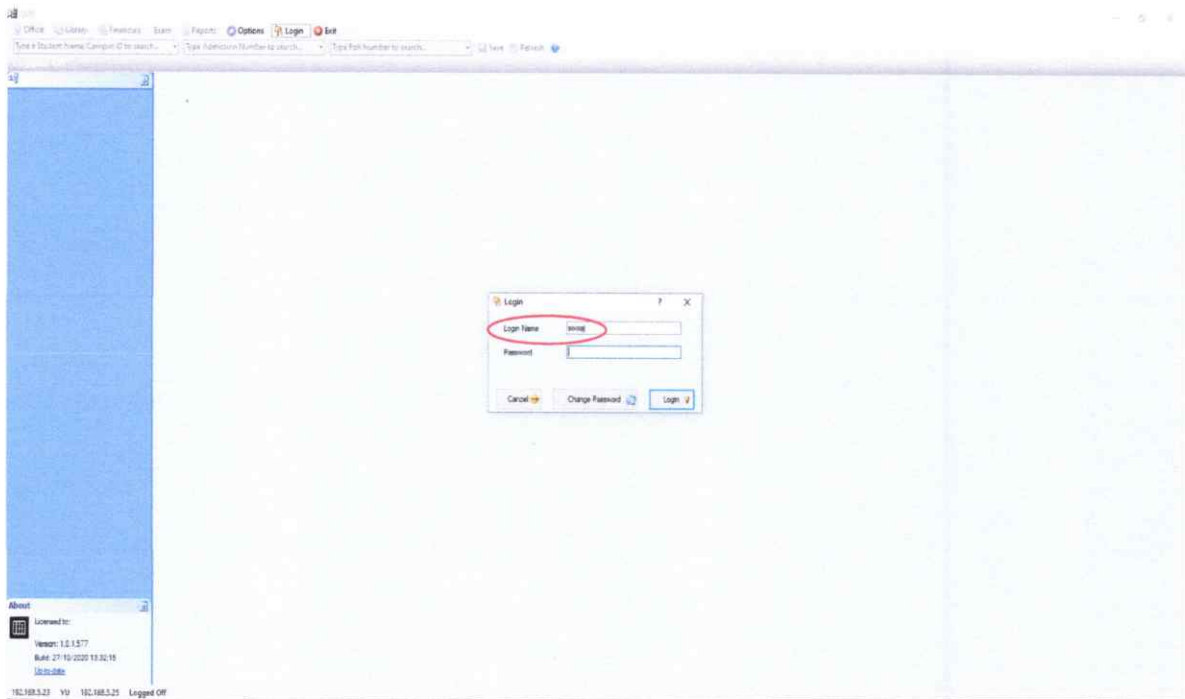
Office Library Financials Exam Reports Options Login Exit

Type a Student Name/Campus ID to search... Type Admission Number to search... Type Roll Number to search... Save Refresh

Login ? X

Login Name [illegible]

Password

Cancel Change Password Login

About

Licensed to:

Version: 1.0.1.577

Build: 27/10/2020 13:32:18

Up-to-date

192.168.5.23 YU 192.168.5.25 Logged Off